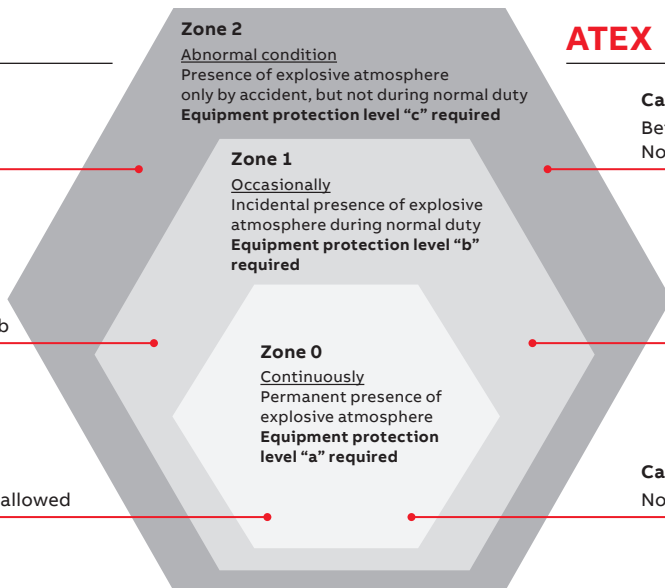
Zone 2

Abnormal condition
Presence of explosive atmosphere only by accident, but not during normal duty
**Equipment protection level "c" required**

ATEX

Ca

Be

No

Zone 1

Occasionally
Incidental presence of explosive atmosphere during normal duty
**Equipment protection level "b" required**

b

Zone 0

Continuously
Permanent presence of explosive atmosphere
**Equipment protection level "a" required**

Ca

allowed

No